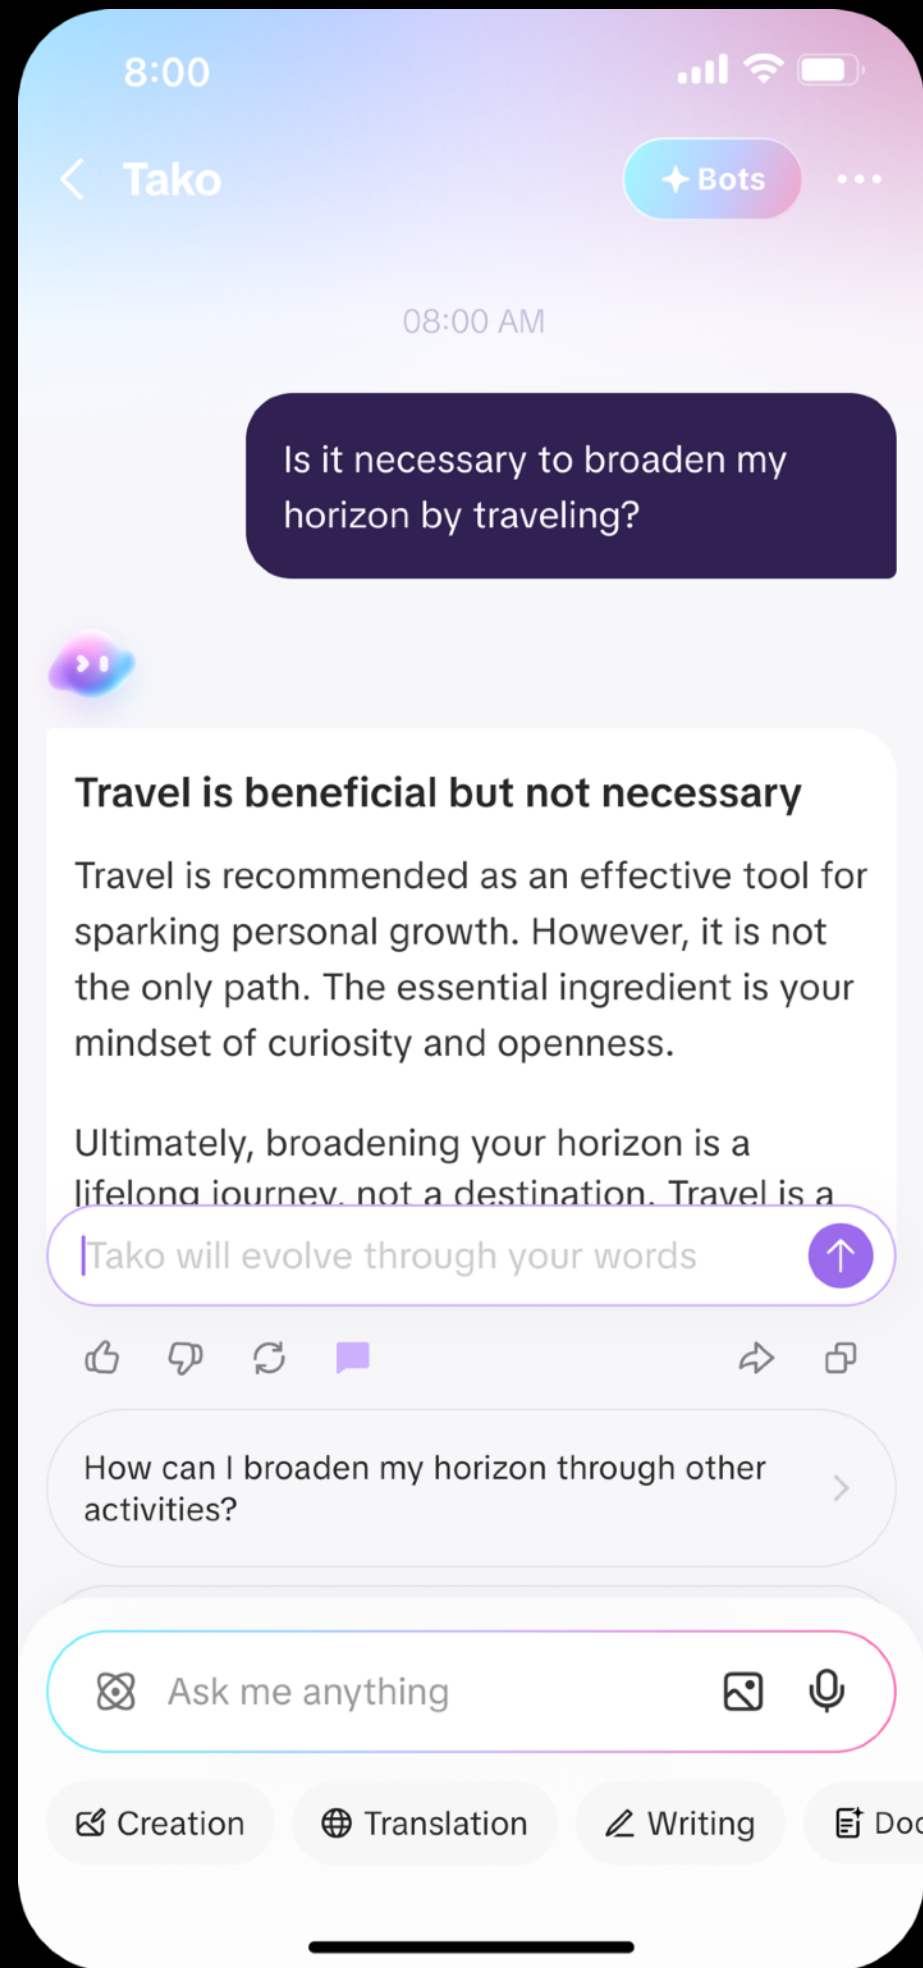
8:00

Tako

Bots

08:00 AM

Is it necessary to broaden my horizon by traveling?

Travel is beneficial but not necessary

Travel is recommended as an effective tool for sparking personal growth. However, it is not the only path. The essential ingredient is your mindset of curiosity and openness.

Ultimately, broadening your horizon is a lifelong journey, not a destination. Travel is a

Tako will evolve through your words

How can I broaden my horizon through other activities?

Ask me anything

Creation

Translation

Writing

Doc